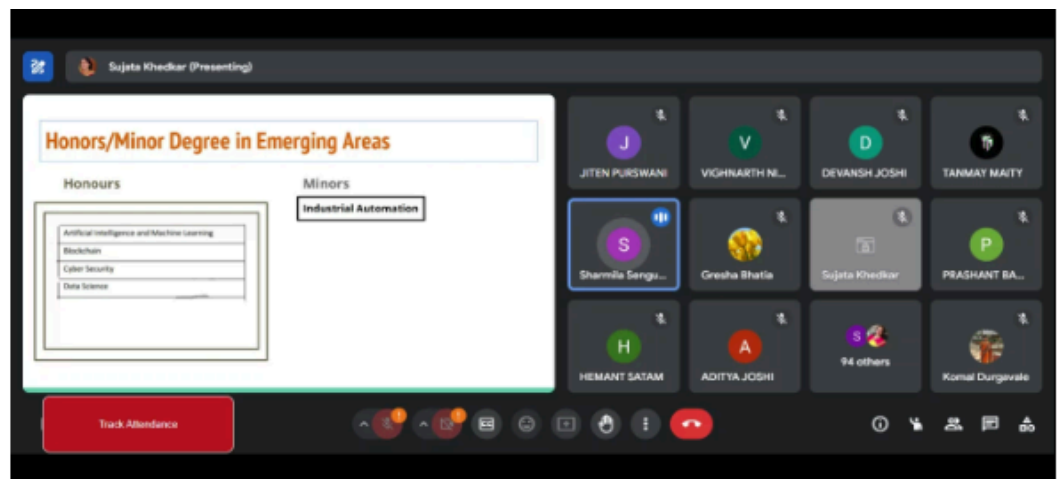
Sujata Khedkar (Presenting)

Honors/Minor Degree in Emerging Areas

Honours

Artificial Intelligence and Machine Learning
Blockchain
Cyber Security
Data Science

Minors

Industrial Automation

J
JITEN PURSWANI

V
VIGHNARTH NI...

D
DEVANSH JOSHI

TANMAY MAITY

S
Sharmila Sengu...

Gresha Bhatia

Sujata Khedkar

P
PRASHANT BA...

H
HEMANT SATAM

A
ADITYA JOSHI

S
94 others

Komal Durgavale

Track Attendance